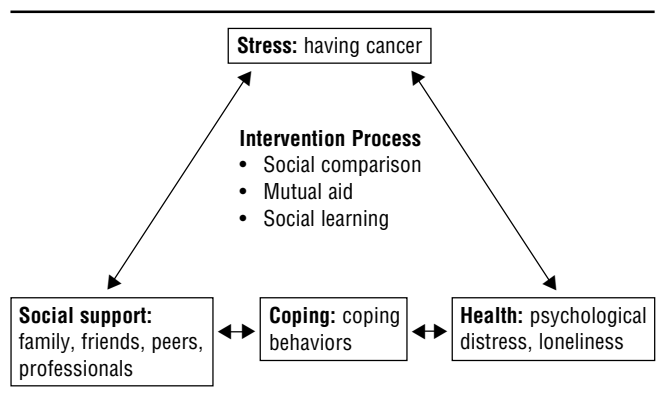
**Stress:** having cancer

**Intervention Process**
• Social comparison
• Mutual aid
• Social learning

**Social support:** family, friends, peers, professionals

**Coping:** coping behaviors

**Health:** psychological distress, loneliness